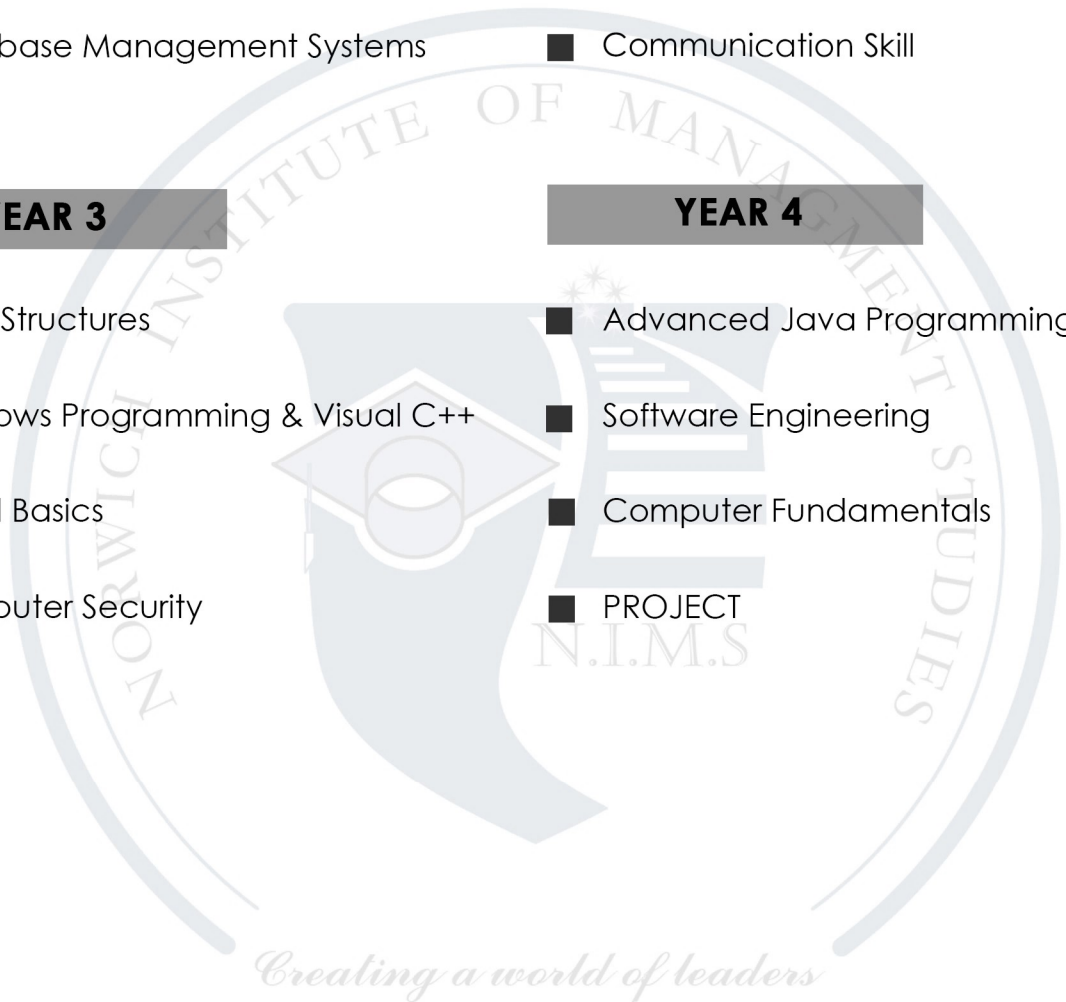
base Management Systems

EAR 3

Structures

ows Programming & Visual C++

Basics

puter Security

Communication Skill

YEAR 4

Advanced Java Programming

Software Engineering

Computer Fundamentals

PROJECT

NORWICH INSTITUTE OF MANAGMENT STUDIES

N.I.M.S

Creating a world of leaders